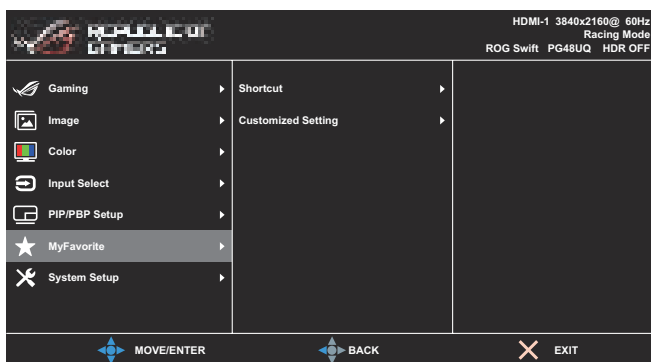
REPUBLIC OF GAMERS

HDMI-1 3840x2160@ 60Hz
Racing Mode
ROG Swift PG48UQ HDR OFF

Gaming
Image
Color
Input Select
PIP/PBP Setup
MyFavorite
System Setup

Shortcut
Customized Setting

MOVE/ENTER
BACK
EXIT